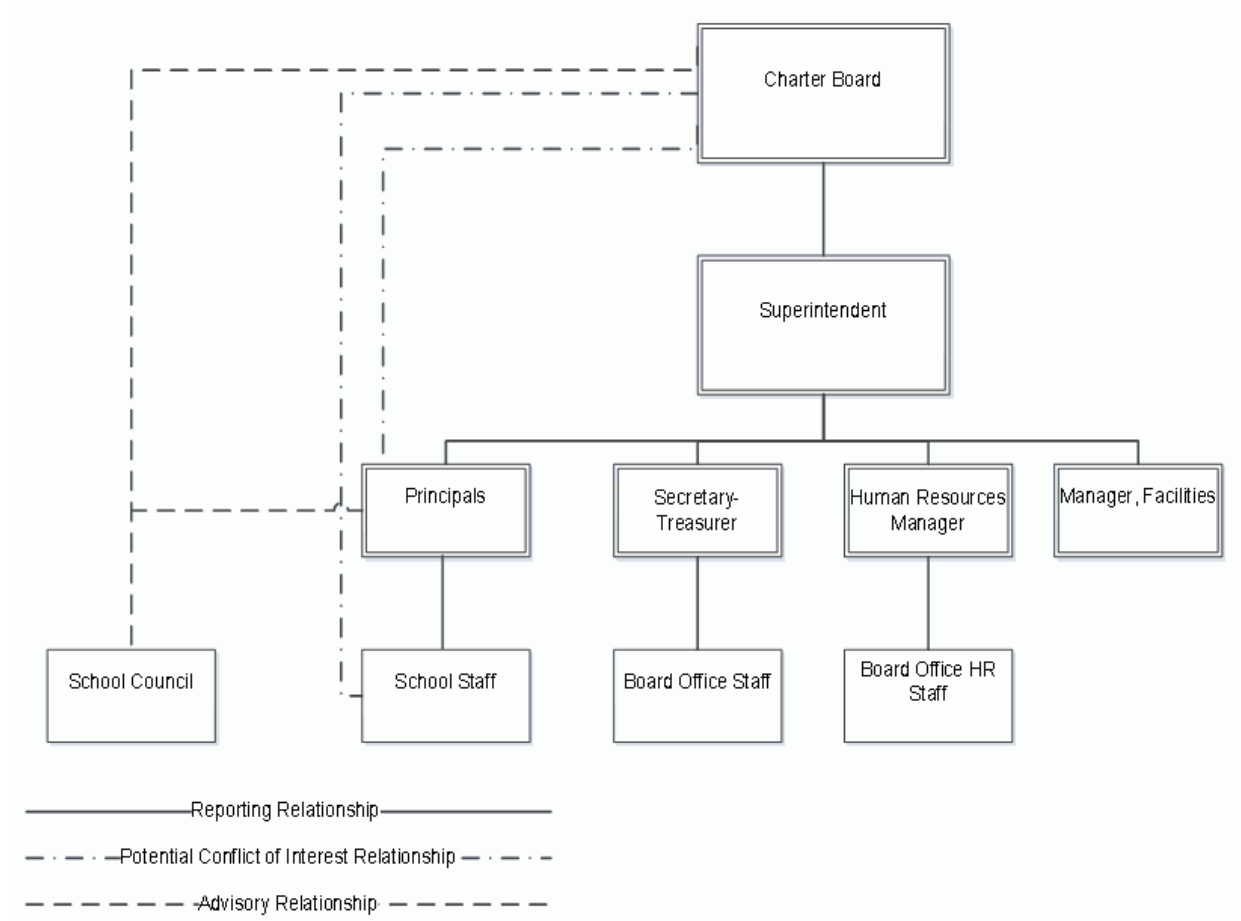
Charter Board

Superintendent

Principals

Secretary-Treasurer

Human Resources Manager

Manager, Facilities

School Council

School Staff

Board Office Staff

Board Office HR Staff

Reporting Relationship

Potential Conflict of Interest Relationship

Advisory Relationship